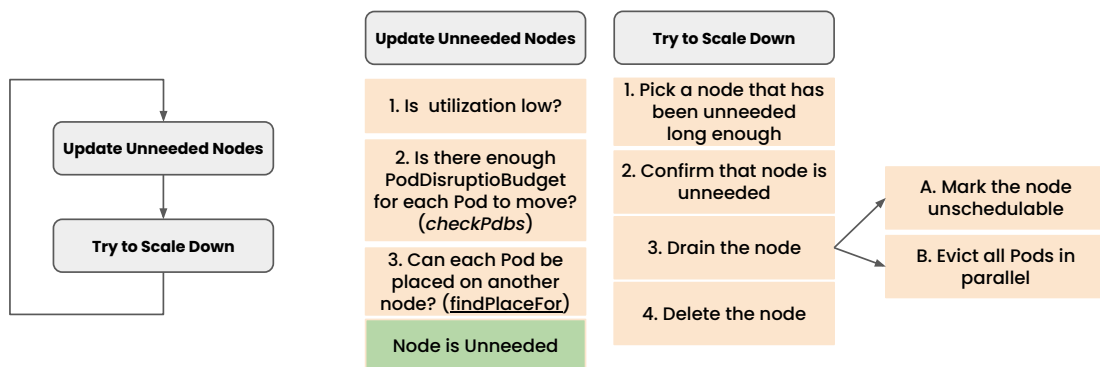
Update Unneeded Nodes

Try to Scale Down

Update Unneeded Nodes

1. Is utilization low?

2. Is there enough PodDisruptioBudget for each Pod to move? (*checkPdbs*)

3. Can each Pod be placed on another node? (findPlaceFor)

Node is Unneeded

Try to Scale Down

1. Pick a node that has been unneeded long enough

2. Confirm that node is unneeded

3. Drain the node

4. Delete the node

A. Mark the node unschedulable

B. Evict all Pods in parallel